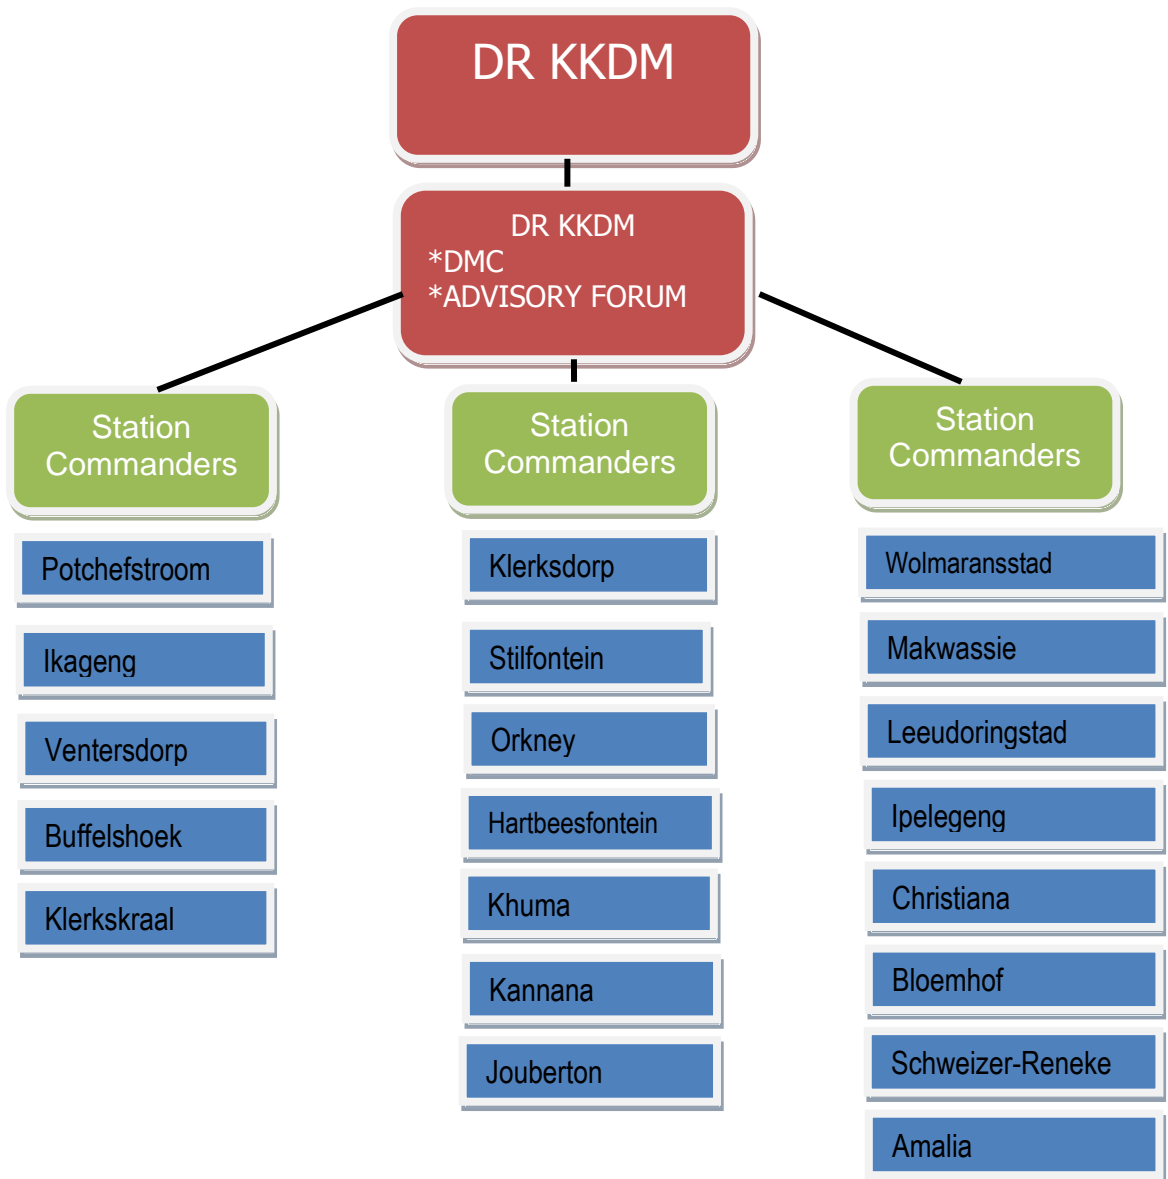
DR KKDM

DR KKDM
*DMC
*ADVISORY FORUM

Station Commanders

Potchefstroom

Ikageng

Ventersdorp

Buffelshoek

Klerkskraal

Station Commanders

Klerksdorp

Stilfontein

Orkney

Hartbeesfontein

Khuma

Kannana

Jouberton

Station Commanders

Wolmaransstad

Makwassie

Leeudoringstad

Ipelegeng

Christiana

Bloemhof

Schweizer-Reneke

Amalia